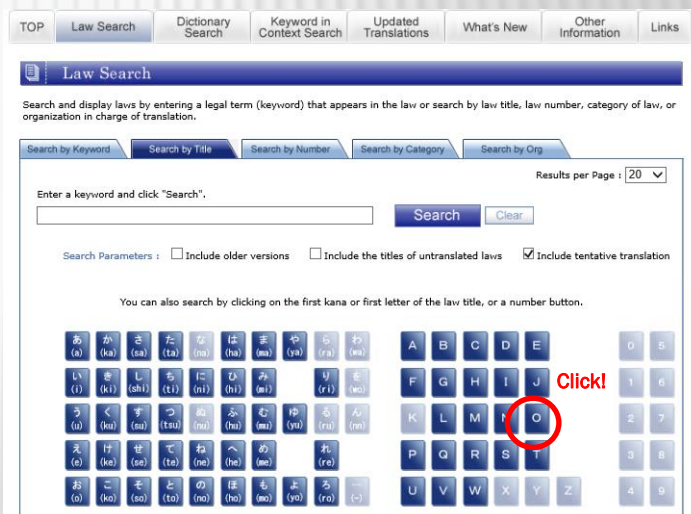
TOP | Law Search | Dictionary Search | Keyword in Context Search | Updated Translations | What's New | Other Information | Links

Law Search

Search and display laws by entering a legal term (keyword) that appears in the law or search by law title, law number, category of law, or organization in charge of translation.

Search by Keyword | Search by Title | Search by Number | Search by Category | Search by Org

Results per Page : 20

Enter a keyword and click "Search".

Search Clear

Search Parameters : Include older versions Include the titles of untranslated laws Include tentative translation

You can also search by clicking on the first kana or first letter of the law title, or a number button.

あ (a) か (ka) さ (sa) た (ta) な (na) は (ha) ま (ma) や (ya) ら (ra) わ (wa)
い (i) き (ki) し (shi) ち (ti) に (ni) ひ (hi) み (mi) り (ri) ゐ (wi)
う (u) く (ku) す (su) つ (tsu) ぬ (nu) ふ (hu) む (mu) ゆ (yu) る (ru) ん (nn)
え (e) け (ke) せ (se) て (te) ね (ne) へ (he) め (me) れ (re)
お (o) こ (ko) そ (so) と (to) の (no) ほ (ho) も (mo) よ (yo) ろ (ro) ー (-)

A B C D E
F G H I J
K L M N O
P Q R S T
U V W X Y Z

0 5
1 6
2 7
3 8
4 9

Click!